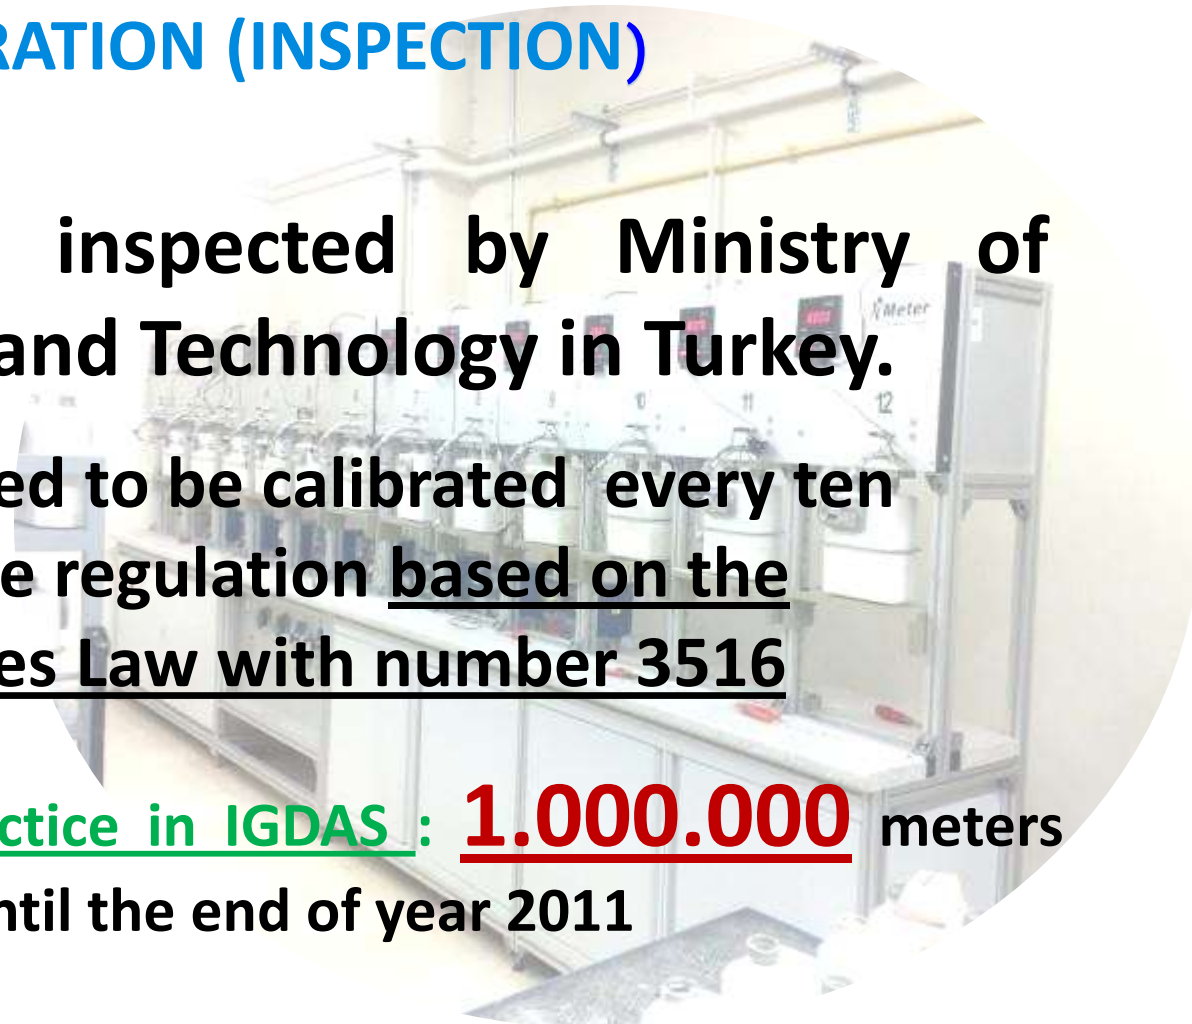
RATION (INSPECTION)

inspected by Ministry of and Technology in Turkey.

ed to be calibrated every ten e regulation based on the es Law with number 3516

ctice in IGDAS : 1.000.000 meters ntil the end of year 2011

Meter

10 11 12